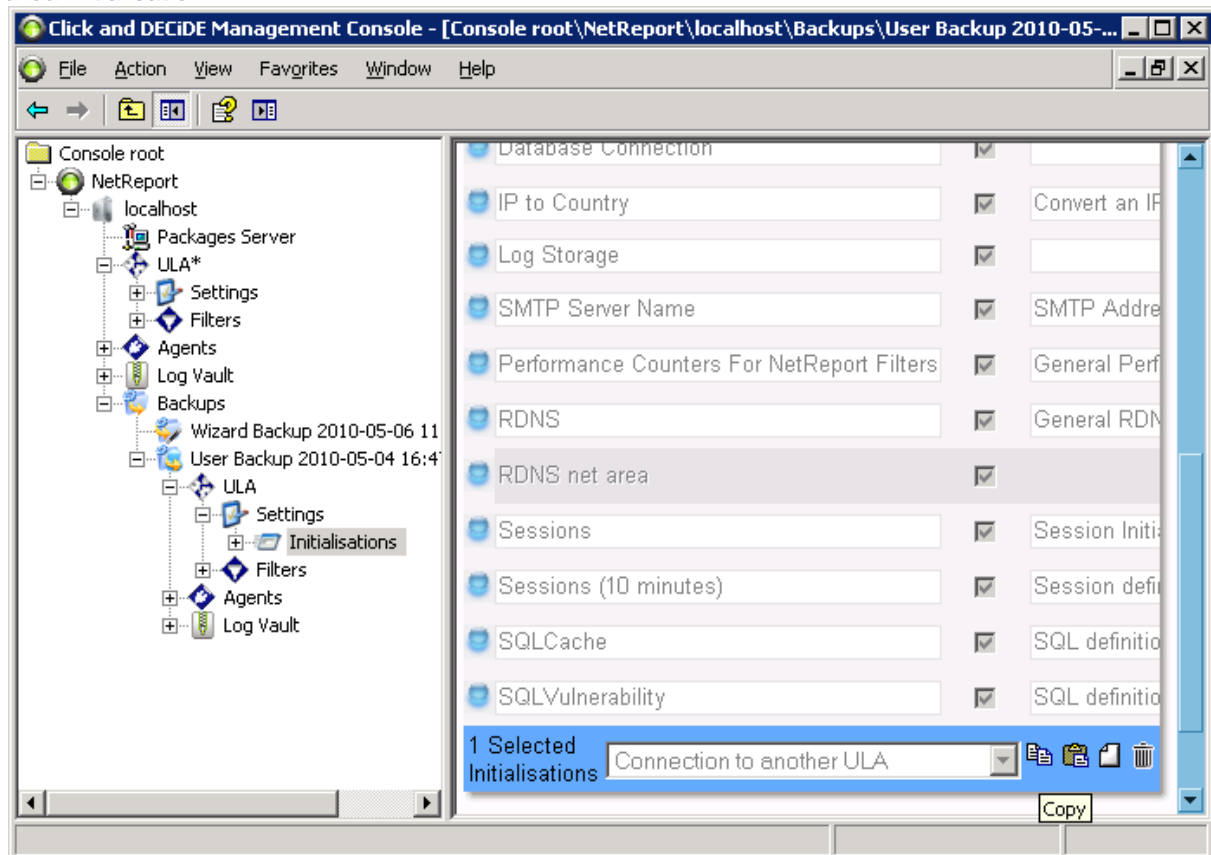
Click and DECiDE Management Console - [Console root\NetReport\localhost\Backups\User Backup 2010-05-...

File Action View Favorites Window Help

Console root
NetReport
localhost
Packages Server
ULA*
Settings
Filters
Agents
Log Vault
Backups
Wizard Backup 2010-05-06 11
User Backup 2010-05-04 16:4
ULA
Settings
Initialisations
Filters
Agents
Log Vault

Database Connection
IP to Country | Convert an IF
Log Storage
SMTP Server Name | SMTP Addre
Performance Counters For NetReport Filters | General Perf
RDNS | General RDN
RDNS net area
Sessions | Session Initia
Sessions (10 minutes) | Session defi
SQLCache | SQL definitio
SQLVulnerability | SQL definitio

1 Selected Initialisations
Connection to another ULA
Copy